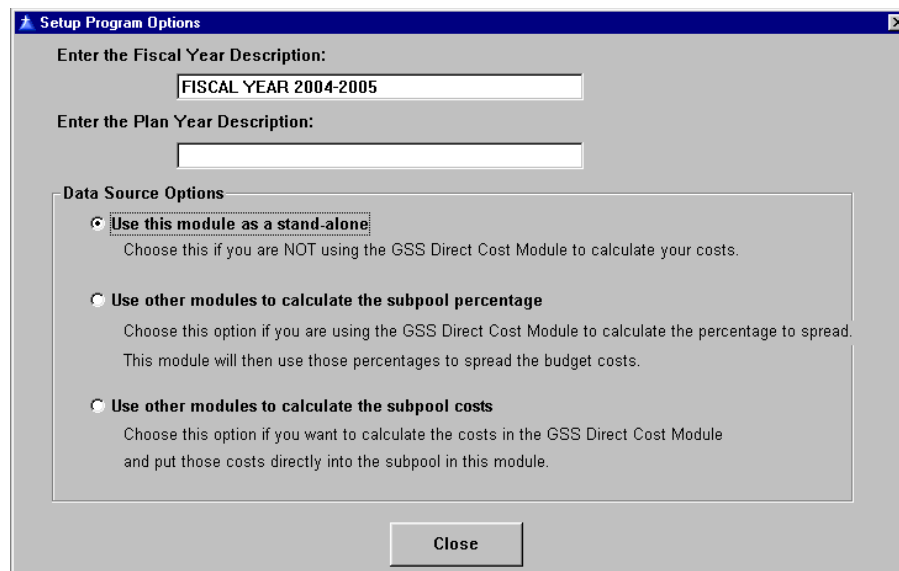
Setup Program Options

Enter the Fiscal Year Description:

FISCAL YEAR 2004-2005

Enter the Plan Year Description:

Data Source Options

Use this module as a stand-alone

Choose this if you are NOT using the GSS Direct Cost Module to calculate your costs.

Use other modules to calculate the subpool percentage

Choose this option if you are using the GSS Direct Cost Module to calculate the percentage to spread.

This module will then use those percentages to spread the budget costs.

Use other modules to calculate the subpool costs

Choose this option if you want to calculate the costs in the GSS Direct Cost Module and put those costs directly into the subpool in this module.

Close